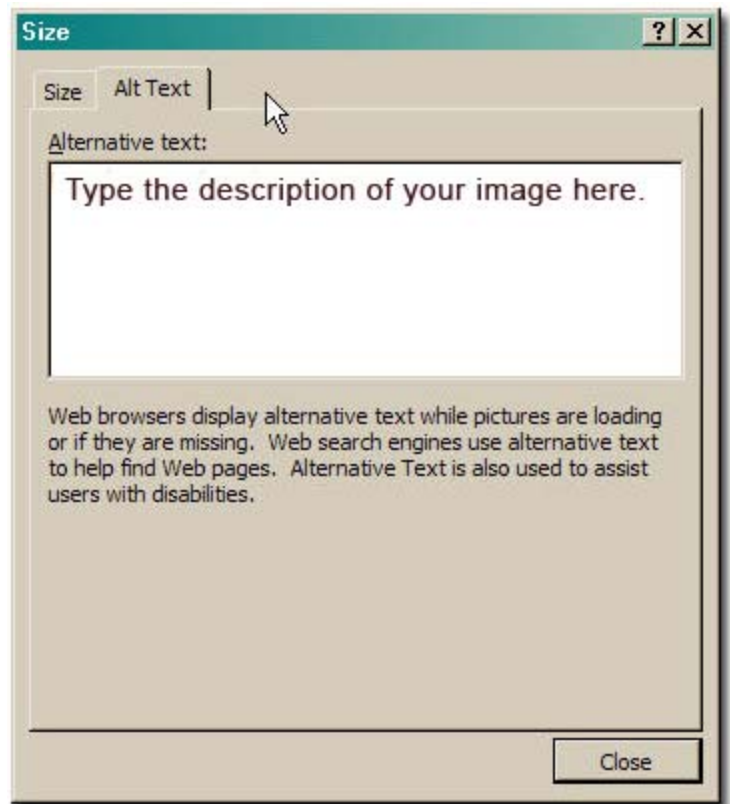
Size

?

X

Size

Alt Text

Alternative text:

Type the description of your image here.

Web browsers display alternative text while pictures are loading or if they are missing. Web search engines use alternative text to help find Web pages. Alternative Text is also used to assist users with disabilities.

Close